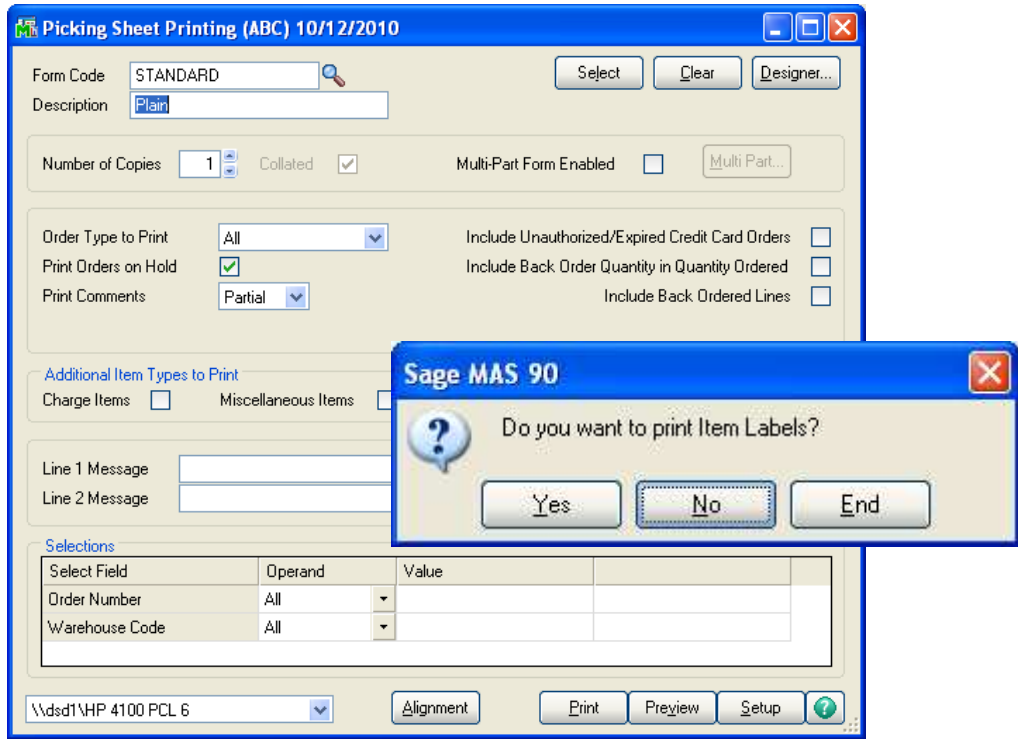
Picking Sheet Printing (ABC) 10/12/2010

Form Code STANDARD
Description Plain

Select Clear Designer...

Number of Copies 1 Collated Multi-Part Form Enabled Multi Part...

Order Type to Print All
Print Orders on Hold
Print Comments Partial

Include Unauthorized/Expired Credit Card Orders
Include Back Order Quantity in Quantity Ordered
Include Back Ordered Lines

Additional Item Types to Print
Charge Items Miscellaneous Items

Line 1 Message
Line 2 Message

Selections

| Select Field | Operand | Value | |
|---|---|---|---|
| Order Number | All | | |
| Warehouse Code | All | | |

\\dsd1\HP 4100 PCL 6

Alignment Print Preview Setup

Sage MAS 90

Do you want to print Item Labels?

Yes No End